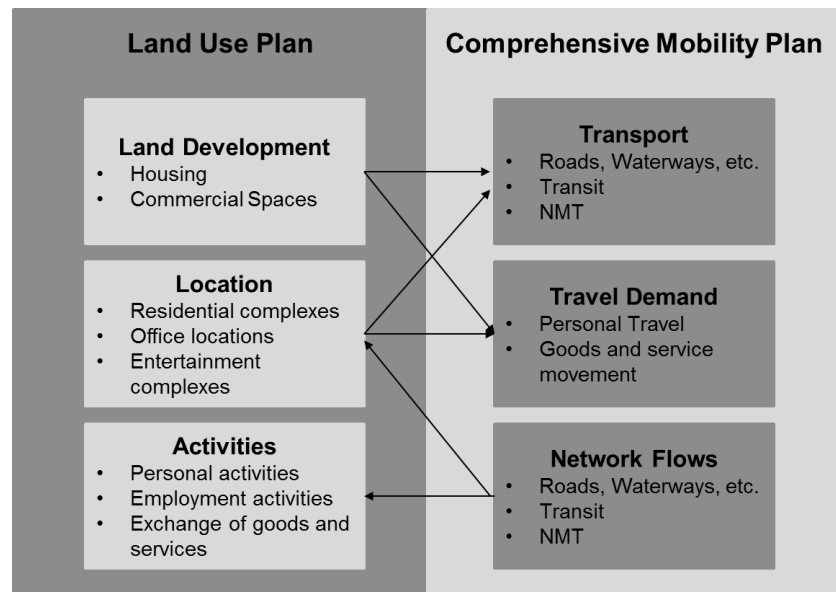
Land Use Plan

Comprehensive Mobility Plan

Land Development
- Housing
- Commercial Spaces

Location
- Residential complexes
- Office locations
- Entertainment complexes

Activities
- Personal activities
- Employment activities
- Exchange of goods and services

Transport
- Roads, Waterways, etc.
- Transit
- NMT

Travel Demand
- Personal Travel
- Goods and service movement

Network Flows
- Roads, Waterways, etc.
- Transit
- NMT